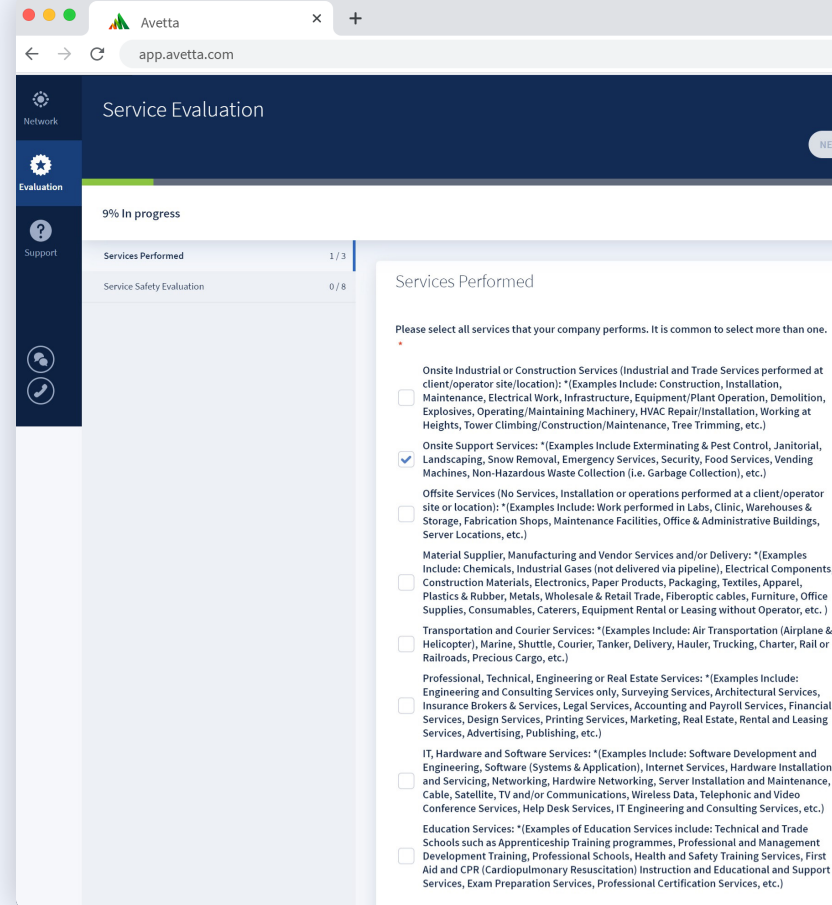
Avetta

app.avetta.com

Network

Evaluation

Support

Service Evaluation

NE

9% In progress

Services Performed 1 / 3

Service Safety Evaluation 0 / 8

Services Performed

Please select all services that your company performs. It is common to select more than one. *

Onsite Industrial or Construction Services (Industrial and Trade Services performed at client/operator site/location): *(Examples Include: Construction, Installation, Maintenance, Electrical Work, Infrastructure, Equipment/Plant Operation, Demolition, Explosives, Operating/Maintaining Machinery, HVAC Repair/Installation, Working at Heights, Tower Climbing/Construction/Maintenance, Tree Trimming, etc.)

Onsite Support Services: *(Examples Include Exterminating & Pest Control, Janitorial, Landscaping, Snow Removal, Emergency Services, Security, Food Services, Vending Machines, Non-Hazardous Waste Collection (i.e. Garbage Collection), etc.)

Offsite Services (No Services, Installation or operations performed at a client/operator site or location): *(Examples Include: Work performed in Labs, Clinic, Warehouses & Storage, Fabrication Shops, Maintenance Facilities, Office & Administrative Buildings, Server Locations, etc.)

Material Supplier, Manufacturing and Vendor Services and/or Delivery: *(Examples Include: Chemicals, Industrial Gases (not delivered via pipeline), Electrical Components Construction Materials, Electronics, Paper Products, Packaging, Textiles, Apparel, Plastics & Rubber, Metals, Wholesale & Retail Trade, Fiberoptic cables, Furniture, Office Supplies, Consumables, Caterers, Equipment Rental or Leasing without Operator, etc. )

Transportation and Courier Services: *(Examples Include: Air Transportation (Airplane & Helicopter), Marine, Shuttle, Courier, Tanker, Delivery, Hauler, Trucking, Charter, Rail or Railroads, Precious Cargo, etc.)

Professional, Technical, Engineering or Real Estate Services: *(Examples Include: Engineering and Consulting Services only, Surveying Services, Architectural Services, Insurance Brokers & Services, Legal Services, Accounting and Payroll Services, Financial Services, Design Services, Printing Services, Marketing, Real Estate, Rental and Leasing Services, Advertising, Publishing, etc.)

IT, Hardware and Software Services: *(Examples Include: Software Development and Engineering, Software (Systems & Application), Internet Services, Hardware Installation and Servicing, Networking, Hardwire Networking, Server Installation and Maintenance, Cable, Satellite, TV and/or Communications, Wireless Data, Telephonic and Video Conference Services, Help Desk Services, IT Engineering and Consulting Services, etc.)

Education Services: *(Examples of Education Services include: Technical and Trade Schools such as Apprenticeship Training programmes, Professional and Management Development Training, Professional Schools, Health and Safety Training Services, First Aid and CPR (Cardiopulmonary Resuscitation) Instruction and Educational and Support Services, Exam Preparation Services, Professional Certification Services, etc.)